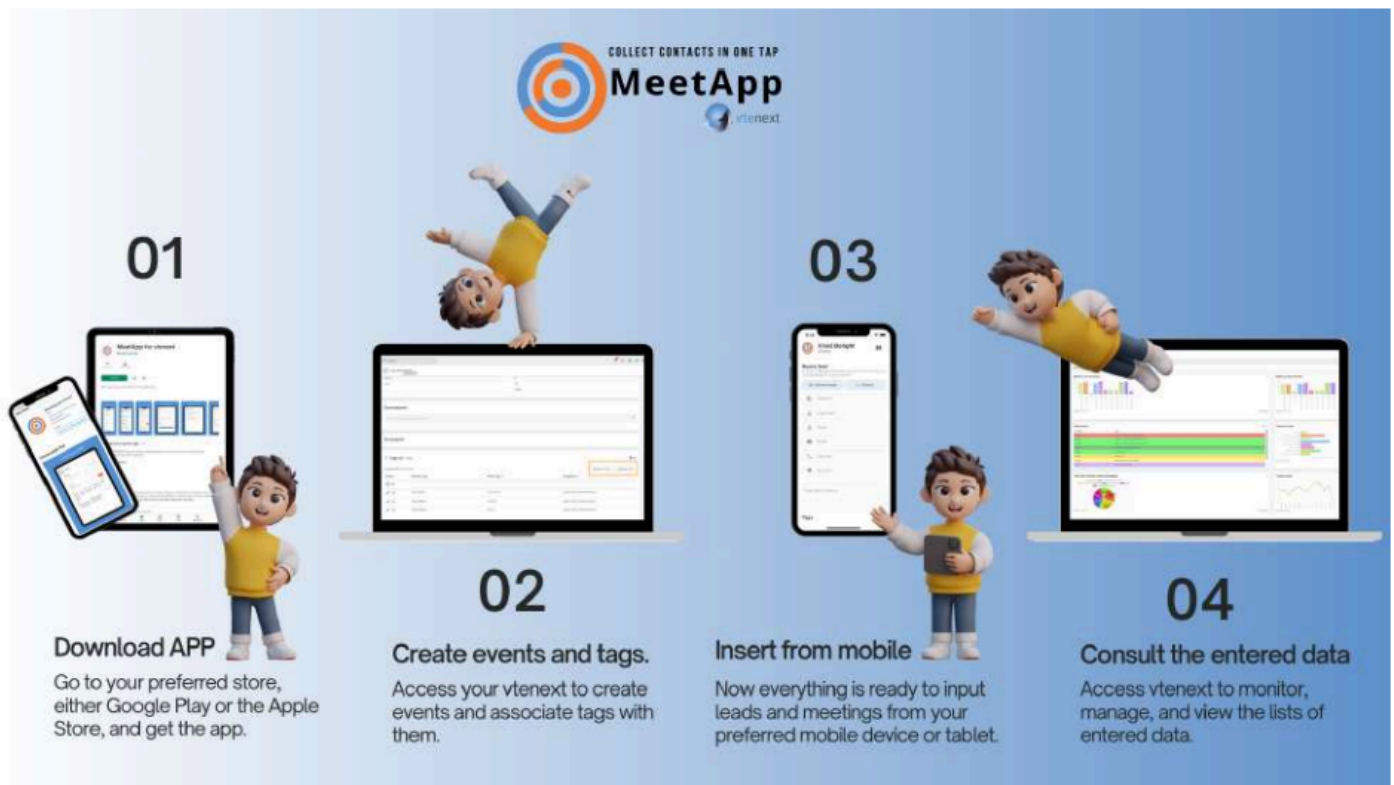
COLLECT CONTACTS IN ONE TAP
MeetApp
vtenext

01

Download APP
Go to your preferred store, either Google Play or the Apple Store, and get the app.

02

Create events and tags.
Access your vtenext to create events and associate tags with them.

03

Insert from mobile
Now everything is ready to input leads and meetings from your preferred mobile device or tablet.

04

Consult the entered data
Access vtenext to monitor, manage, and view the lists of entered data.